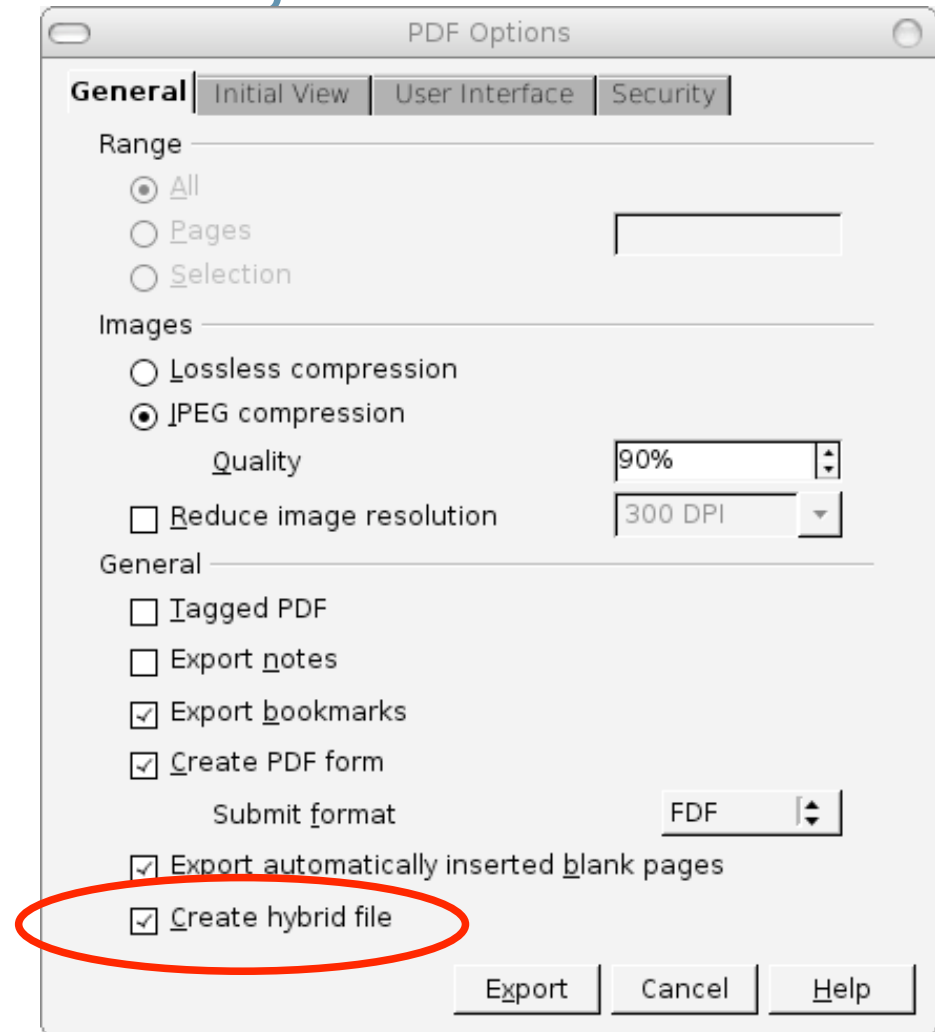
PDF Options

General | Initial View | User Interface | Security

Range

All

Pages

Selection

Images

Lossless compression

JPEG compression

Quality 90%

Reduce image resolution 300 DPI

General

Tagged PDF

Export notes

Export bookmarks

Create PDF form

Submit format FDF

Export automatically inserted blank pages

Create hybrid file

Export Cancel Help